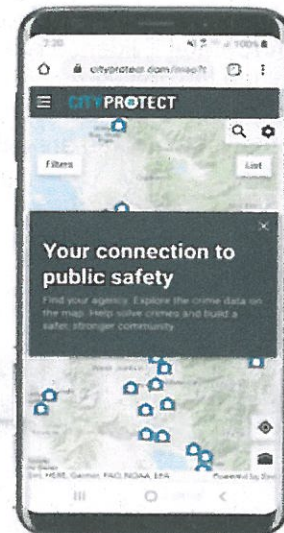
3:30

100%

cityprotect.com/map/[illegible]

CITYPROTECT

Filters

List

×

Your connection to public safety

Find your agency. Explore the crime data on the map. Help solve crimes and build a safer, stronger community.

West Jordan

Esri, HERE, Garmin, FAO, NOAA, EPA

Powered by Esri